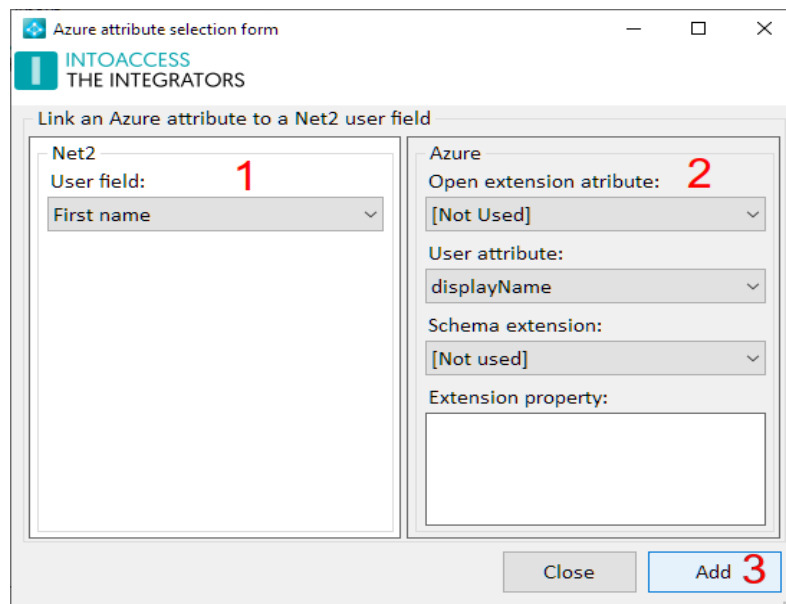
Azure attribute selection form

INTOACCESS
THE INTEGRATORS

Link an Azure attribute to a Net2 user field

Net2
User field: 1
First name

Azure
Open extension atribute: 2
[Not Used]
User attribute:
displayName
Schema extension:
[Not used]
Extension property:

Close
Add 3